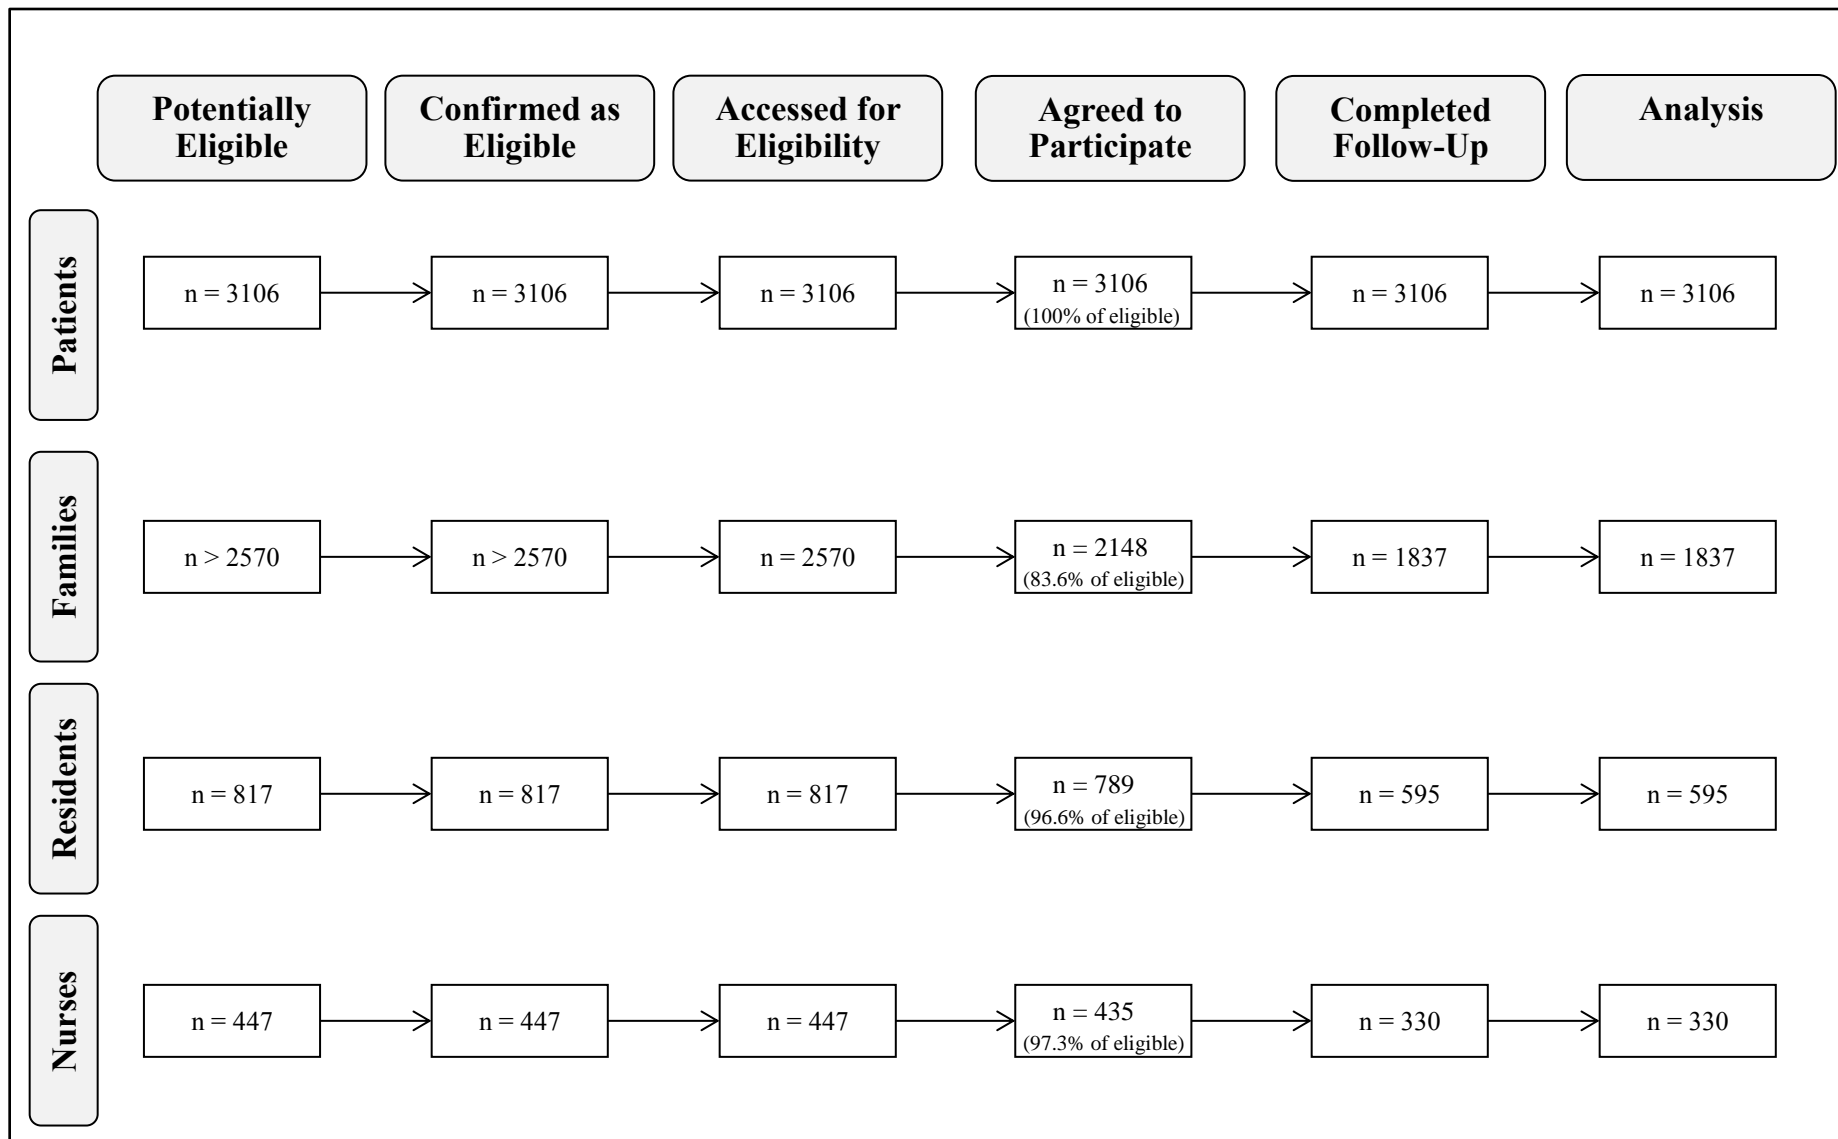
| | Potentially Eligible | Confirmed as Eligible | Accessed for Eligibility | Agreed to Participate | Completed Follow-Up | Analysis |
|---|---|---|---|---|---|---|
| Patients | n = 3106 | n = 3106 | n = 3106 | n = 3106 (100% of eligible) | n = 3106 | n = 3106 |
| Families | n > 2570 | n > 2570 | n = 2570 | n = 2148 (83.6% of eligible) | n = 1837 | n = 1837 |
| Residents | n = 817 | n = 817 | n = 817 | n = 789 (96.6% of eligible) | n = 595 | n = 595 |
| Nurses | n = 447 | n = 447 | n = 447 | n = 435 (97.3% of eligible) | n = 330 | n = 330 |